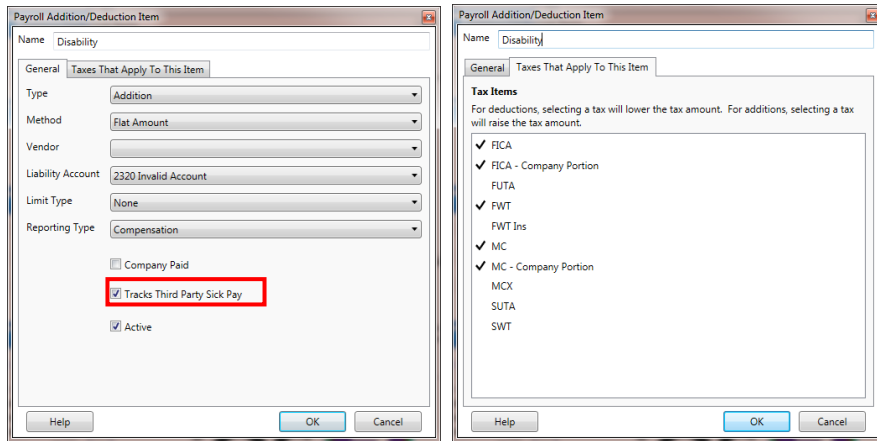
Payroll Addition/Deduction Item

Name Disability

General | Taxes That Apply To This Item

Type Addition

Method Flat Amount

Vendor

Liability Account 2320 Invalid Account

Limit Type None

Reporting Type Compensation

Company Paid

Tracks Third Party Sick Pay

Active

Help OK Cancel

Payroll Addition/Deduction Item

Name Disability

General | Taxes That Apply To This Item

Tax Items

For deductions, selecting a tax will lower the tax amount. For additions, selecting a tax will raise the tax amount.

✔ FICA
✔ FICA - Company Portion
FUTA
✔ FWT
FWT Ins
✔ MC
✔ MC - Company Portion
MCX
SUTA
SWT

Help OK Cancel